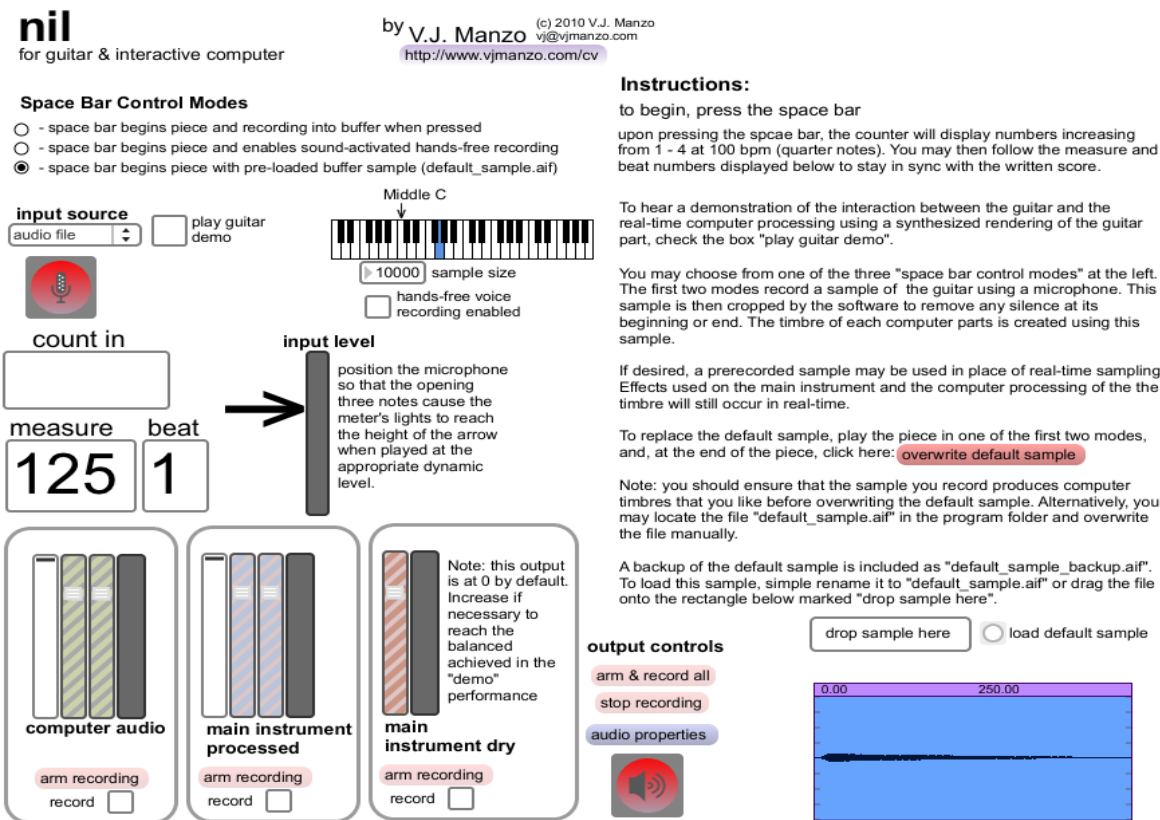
nil
for guitar & interactive computer

by V.J. Manzo (c) 2010 V.J. Manzo vj@vjmanzo.com
http://www.vjmanzo.com/cv

Space Bar Control Modes
- space bar begins piece and recording into buffer when pressed
- space bar begins piece and enables sound-activated hands-free recording
- space bar begins piece with pre-loaded buffer sample (default_sample.aif)

input source
audio file
play guitar demo

Middle C
10000 sample size
hands-free voice recording enabled

count in

input level

position the microphone so that the opening three notes cause the meter's lights to reach the height of the arrow when played at the appropriate dynamic level.

measure
125
beat
1

computer audio
arm recording
record

main instrument processed
arm recording
record

main instrument dry
arm recording
record

Note: this output is at 0 by default. Increase if necessary to reach the balanced achieved in the "demo" performance

output controls
arm & record all
stop recording
audio properties

Instructions:
to begin, press the space bar

upon pressing the spcae bar, the counter will display numbers increasing from 1 - 4 at 100 bpm (quarter notes). You may then follow the measure and beat numbers displayed below to stay in sync with the written score.

To hear a demonstration of the interaction between the guitar and the real-time computer processing using a synthesized rendering of the guitar part, check the box "play guitar demo".

You may choose from one of the three "space bar control modes" at the left. The first two modes record a sample of the guitar using a microphone. This sample is then cropped by the software to remove any silence at its beginning or end. The timbre of each computer parts is created using this sample.

If desired, a prerecorded sample may be used in place of real-time sampling Effects used on the main instrument and the computer processing of the the timbre will still occur in real-time.

To replace the default sample, play the piece in one of the first two modes, and, at the end of the piece, click here: overwrite default sample

Note: you should ensure that the sample you record produces computer timbres that you like before overwriting the default sample. Alternatively, you may locate the file "default_sample.aif" in the program folder and overwrite the file manually.

A backup of the default sample is included as "default_sample_backup.aif". To load this sample, simple rename it to "default_sample.aif" or drag the file onto the rectangle below marked "drop sample here".

drop sample here
load default sample

0.00
250.00